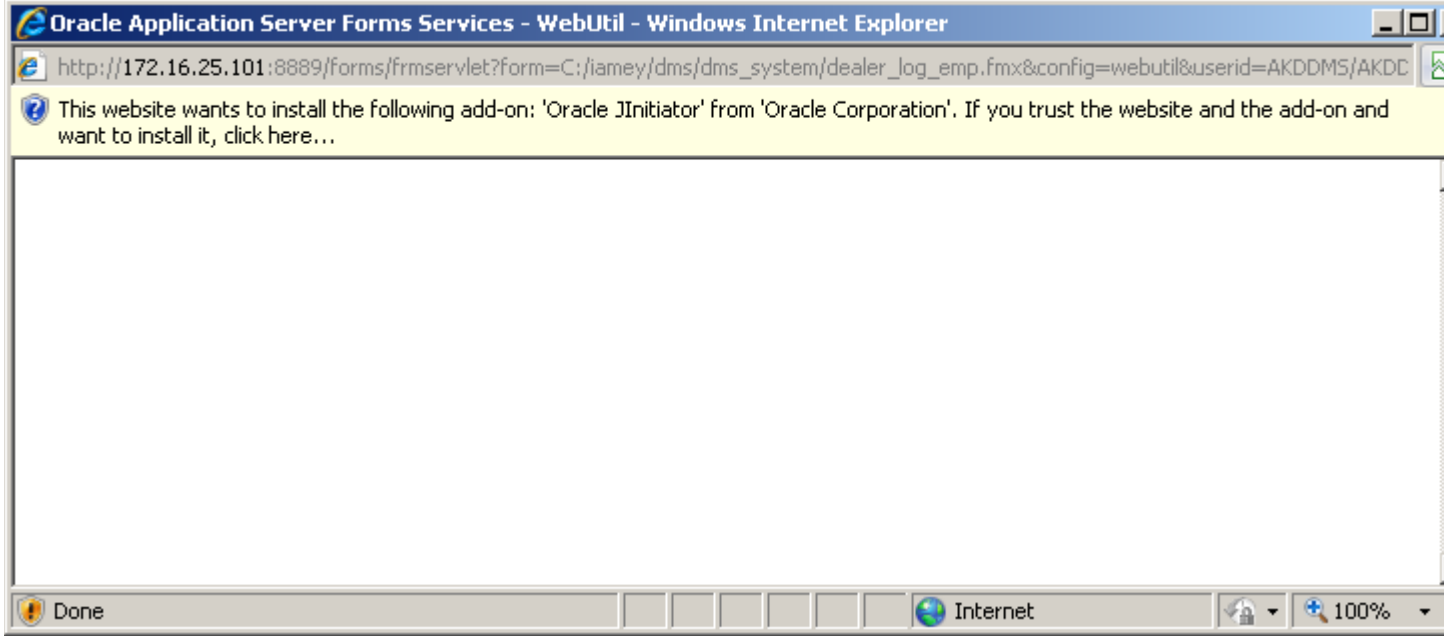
Oracle Application Server Forms Services - WebUtil - Windows Internet Explorer

http://172.16.25.101:8889/forms/frmservlet?form=C:/iamey/dms/dms_system/dealer_log_emp.fmx&config=webutil&userid=AKDDMS/AKDD

This website wants to install the following add-on: 'Oracle JInitiator' from 'Oracle Corporation'. If you trust the website and the add-on and want to install it, click here...

Done

Internet

100%